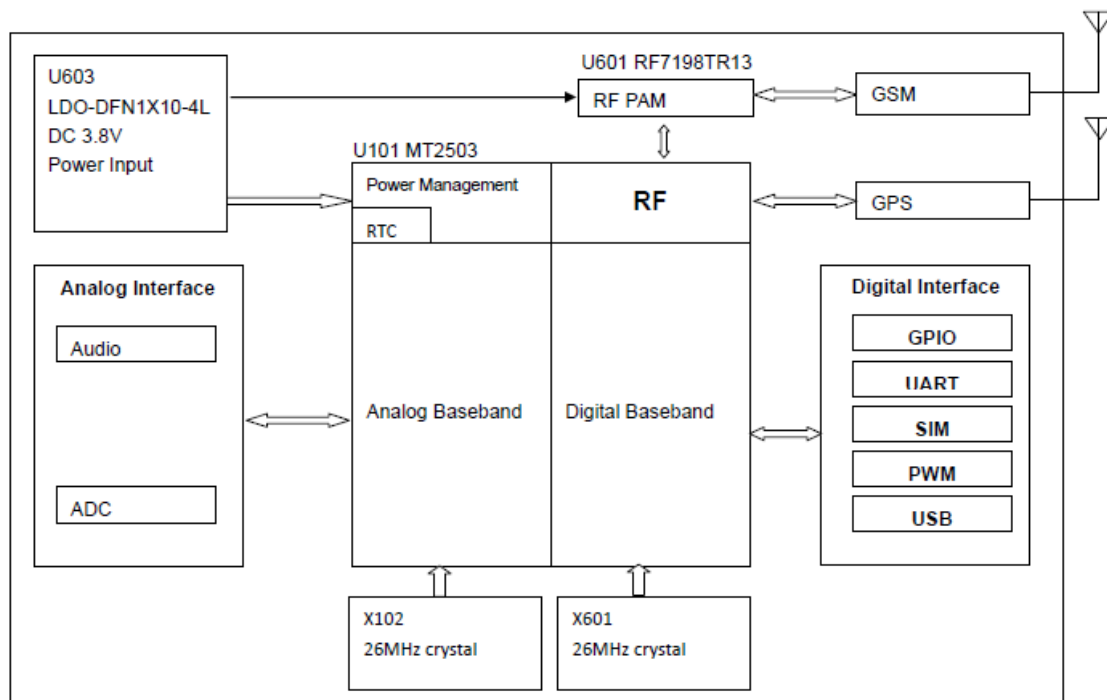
U603
LDO-DFN1X10-4L
DC 3.8V
Power Input

U601 RF7198TR13

RF PAM

GSM

U101 MT2503

Power Management

RTC

RF

GPS

Analog Interface

Audio

ADC

Analog Baseband

Digital Baseband

Digital Interface

GPIO

UART

SIM

PWM

USB

X102
26MHz crystal

X601
26MHz crystal